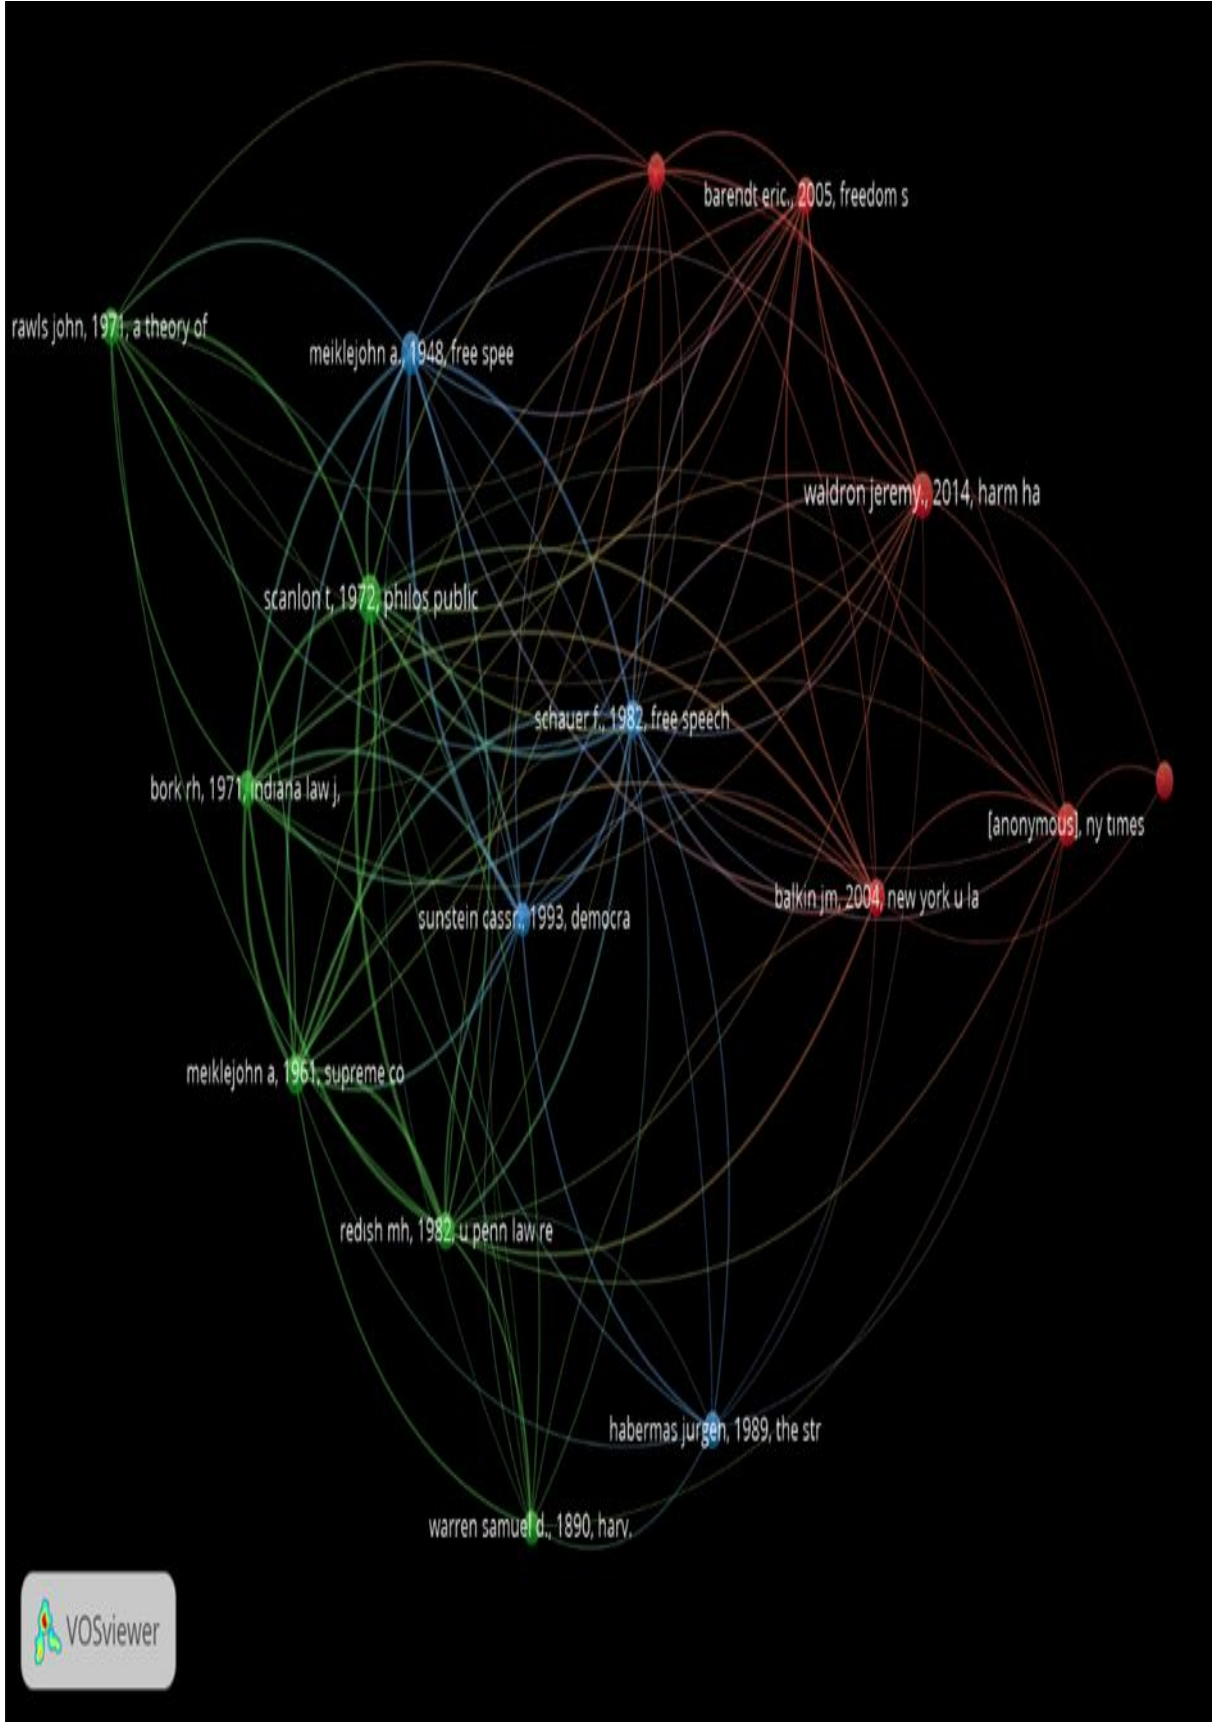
barendt eric., 2005, freedom s

rawls john, 1971, a theory of

meiklejohn a., 1948, free spee

waldron jeremy., 2014, harm ha

scanlon t, 1972, philos public

schauer f., 1982, free speech

bork rh, 1971, indiana law j,

[anonymous], ny times

balkin jm, 2004, new york u la

sunstein cass r., 1993, democra

meiklejohn a, 1961, supreme co

redish mh, 1982, u penn law re

habermas jurgen, 1989, the str

warren samuel d., 1890, harv.

VOSviewer